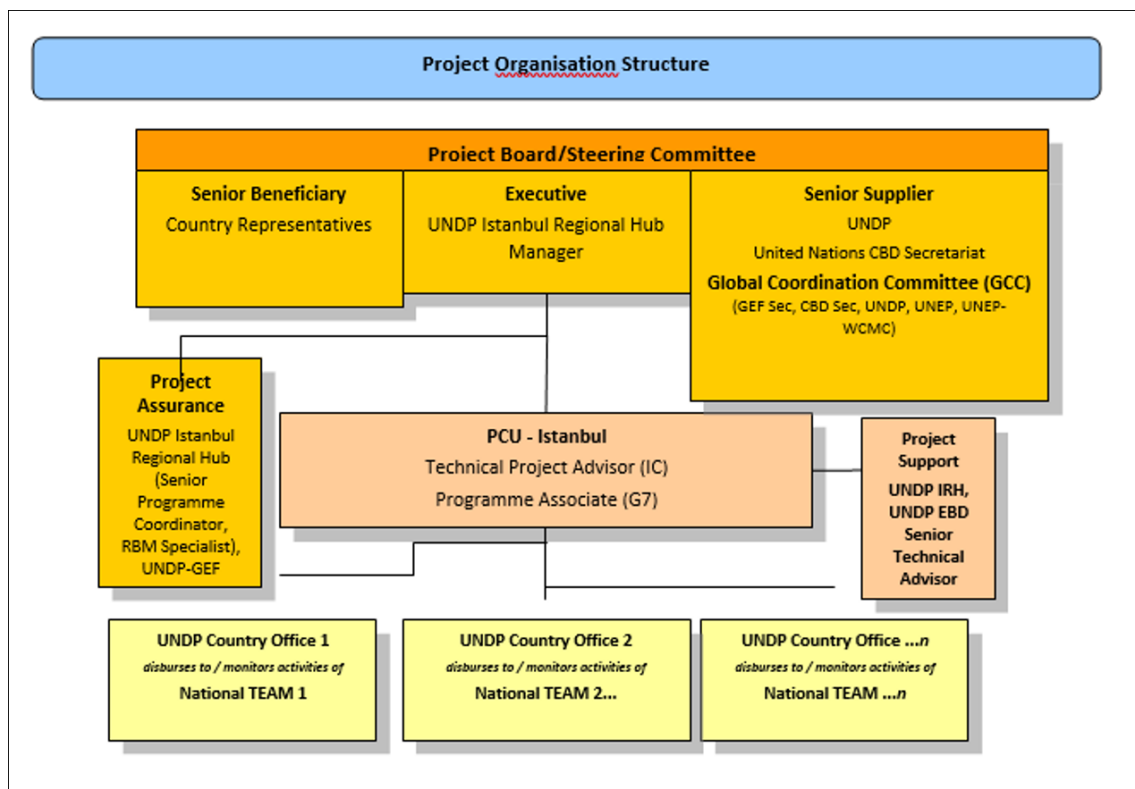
Project Organisation Structure

Project Board/Steering Committee

Senior Beneficiary
Country Representatives

Executive
UNDP Istanbul Regional Hub Manager

Senior Supplier
UNDP
United Nations CBD Secretariat
Global Coordination Committee (GCC)
(GEF Sec, CBD Sec, UNDP, UNEP, UNEP-WCMC)

Project Assurance
UNDP Istanbul Regional Hub (Senior Programme Coordinator, RBM Specialist), UNDP-GEF

PCU - Istanbul
Technical Project Advisor (IC)
Programme Associate (G7)

Project Support
UNDP IRH, UNDP EBD Senior Technical Advisor

UNDP Country Office 1
disburses to / monitors activities of
National TEAM 1

UNDP Country Office 2
disburses to / monitors activities of
National TEAM 2...

UNDP Country Office ...n
disburses to / monitors activities of
National TEAM ...n